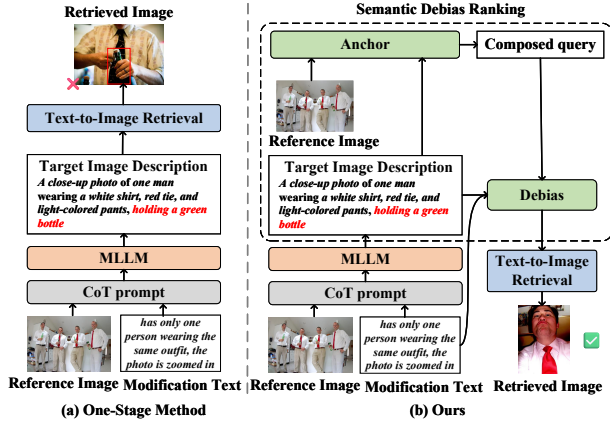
Retrieved Image

Text-to-Image Retrieval

Target Image Description

A close-up photo of one man wearing a white shirt, red tie, and light-colored pants, holding a green bottle

MLLM

CoT prompt

has only one person wearing the same outfit, the photo is zoomed in

Reference Image

Modification Text

(a) One-Stage Method

Semantic Debias Ranking

Anchor

Composed query

Reference Image

Target Image Description

A close-up photo of one man wearing a white shirt, red tie, and light-colored pants, holding a green bottle

Debias

MLLM

CoT prompt

Text-to-Image Retrieval

has only one person wearing the same outfit, the photo is zoomed in

Reference Image

Modification Text

Retrieved Image

(b) Ours